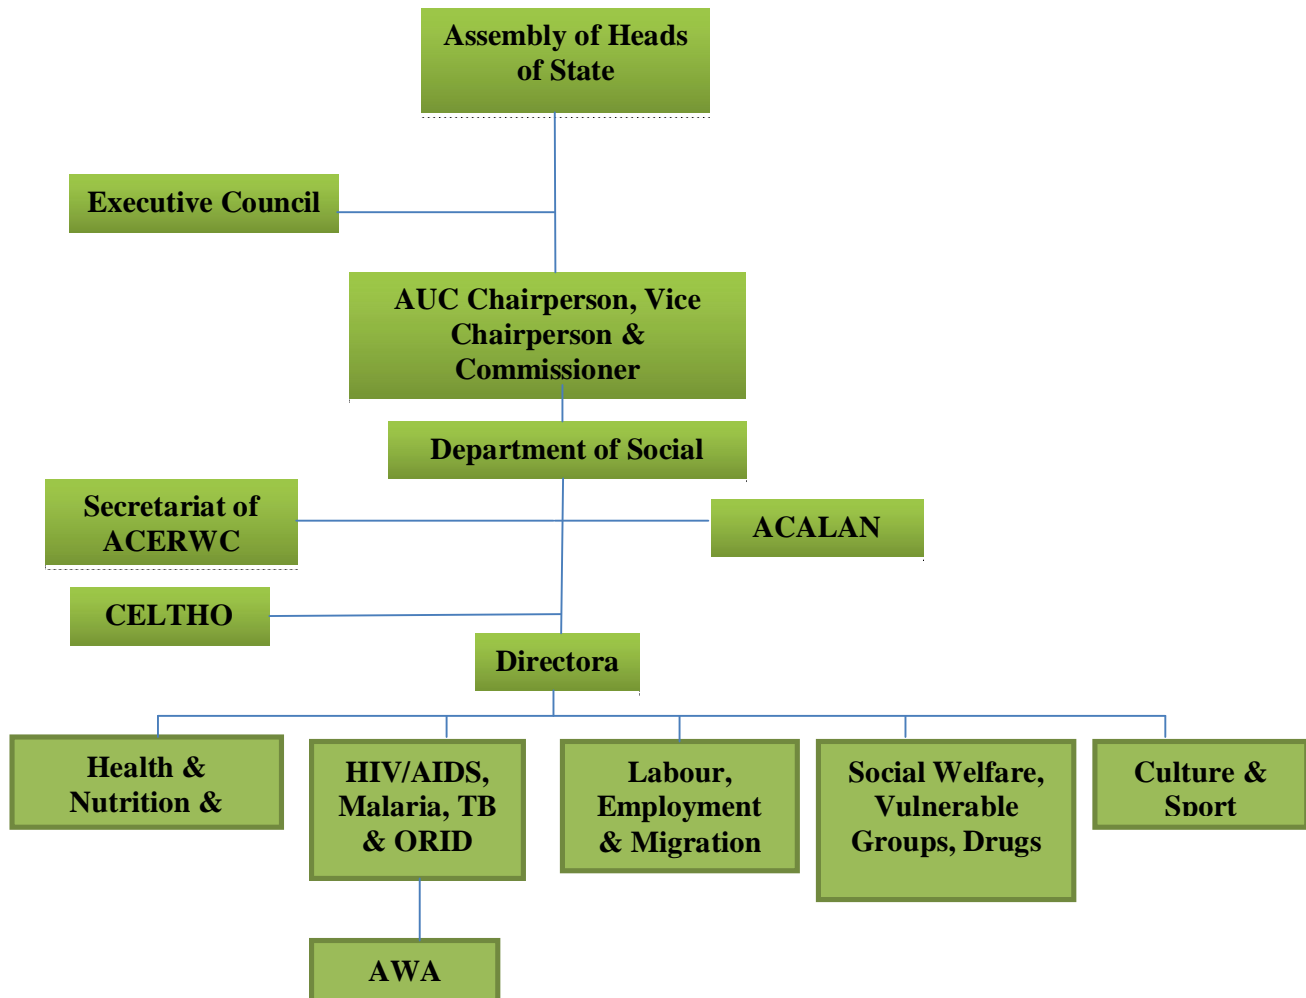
Assembly of Heads of State

Executive Council

AUC Chairperson, Vice Chairperson & Commissioner

Department of Social

Secretariat of ACERWC

ACALAN

CELTHO

Directora

Health & Nutrition &

HIV/AIDS, Malaria, TB & ORID

Labour, Employment & Migration

Social Welfare, Vulnerable Groups, Drugs

Culture & Sport

AWA